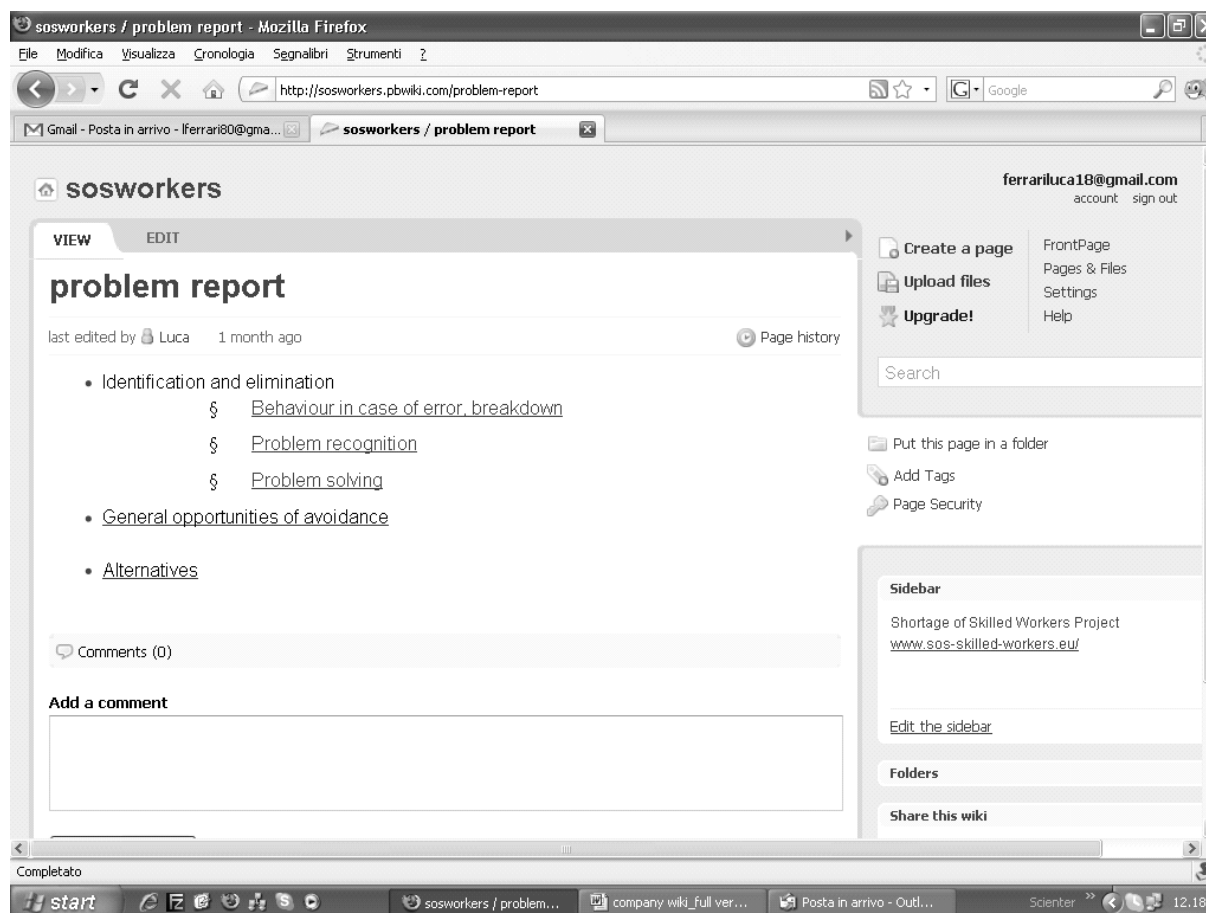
sosworkers / problem report - Mozilla Firefox

File Modifica Visualizza Cronologia Segnalibri Strumenti ?

http://sosworkers.pbwiki.com/problem-report

Google

Gmail - Posta in arrivo - lferrari80@gma...

sosworkers / problem report

sosworkers

ferrariluca18@gmail.com
account sign out

VIEW EDIT

problem report

last edited by Luca 1 month ago

Page history

- Identification and elimination
  § Behaviour in case of error, breakdown
  § Problem recognition
  § Problem solving
- General opportunities of avoidance
- Alternatives

Comments (0)

Add a comment

Create a page
Upload files
Upgrade!

FrontPage
Pages & Files
Settings
Help

Search

Put this page in a folder
Add Tags
Page Security

Sidebar

Shortage of Skilled Workers Project
www.sos-skilled-workers.eu/

Edit the sidebar

Folders

Share this wiki

Completato

start

sosworkers / problem...

company wiki_full ver...

Posta in arrivo - Outl...

Scienter

12.18